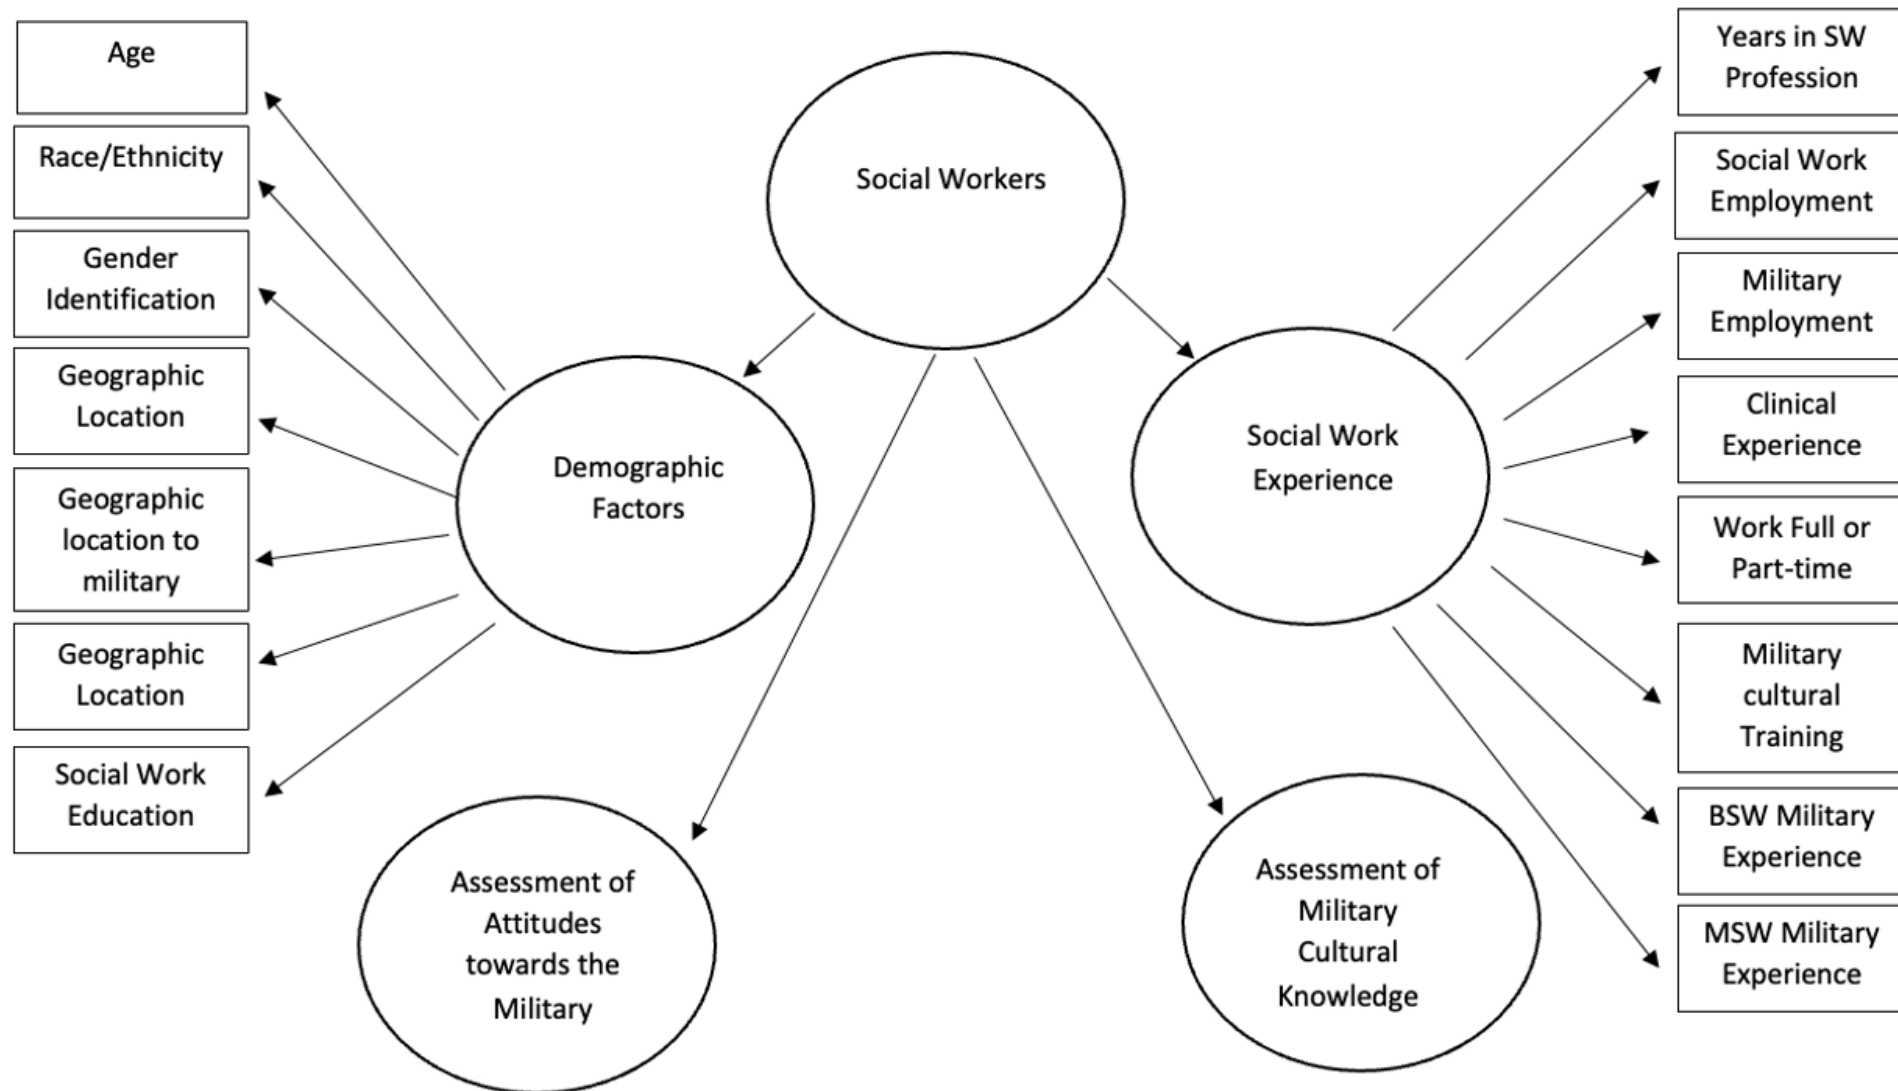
Age

Race/Ethnicity

Gender Identification

Geographic Location

Geographic location to military

Geographic Location

Social Work Education

Social Workers

Demographic Factors

Social Work Experience

Assessment of Attitudes towards the Military

Assessment of Military Cultural Knowledge

Years in SW Profession

Social Work Employment

Military Employment

Clinical Experience

Work Full or Part-time

Military cultural Training

BSW Military Experience

MSW Military Experience